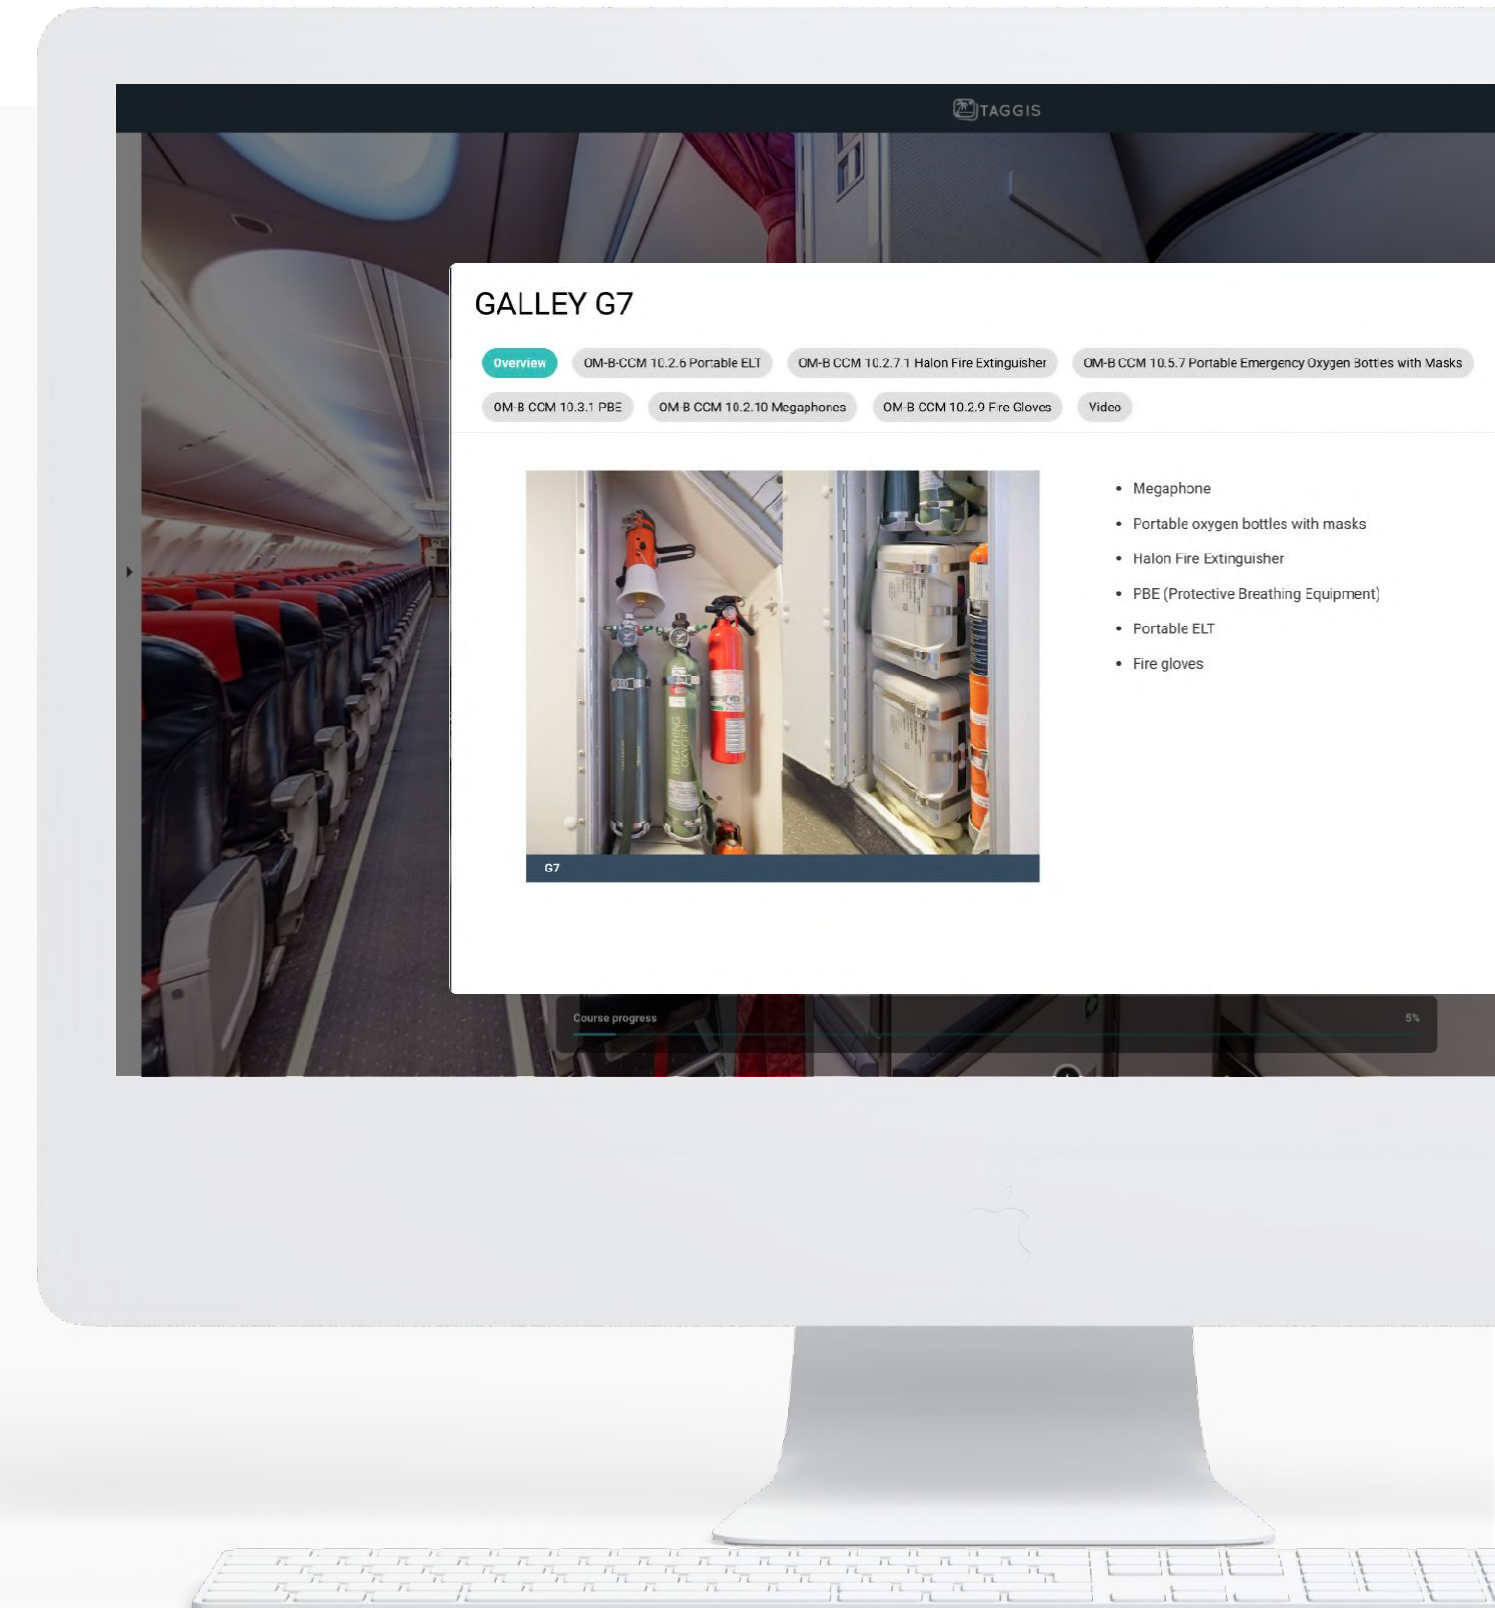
TAGGIS

GALLEY G7

Overview
OM-B-CCM 10.2.6 Portable ELT
OM-B CCM 10.2.7.1 Halon Fire Extinguisher
OM-B CCM 10.5.7 Portable Emergency Oxygen Bottles with Masks
OM-B CCM 10.3.1 PBE
OM-B CCM 10.2.10 Megaphones
OM-B CCM 10.2.9 Fire Gloves
Video

BREATHING OXYGEN

G7

- Megaphone
- Portable oxygen bottles with masks
- Halon Fire Extinguisher
- PBE (Protective Breathing Equipment)
- Portable ELT
- Fire gloves

Course progress
5%